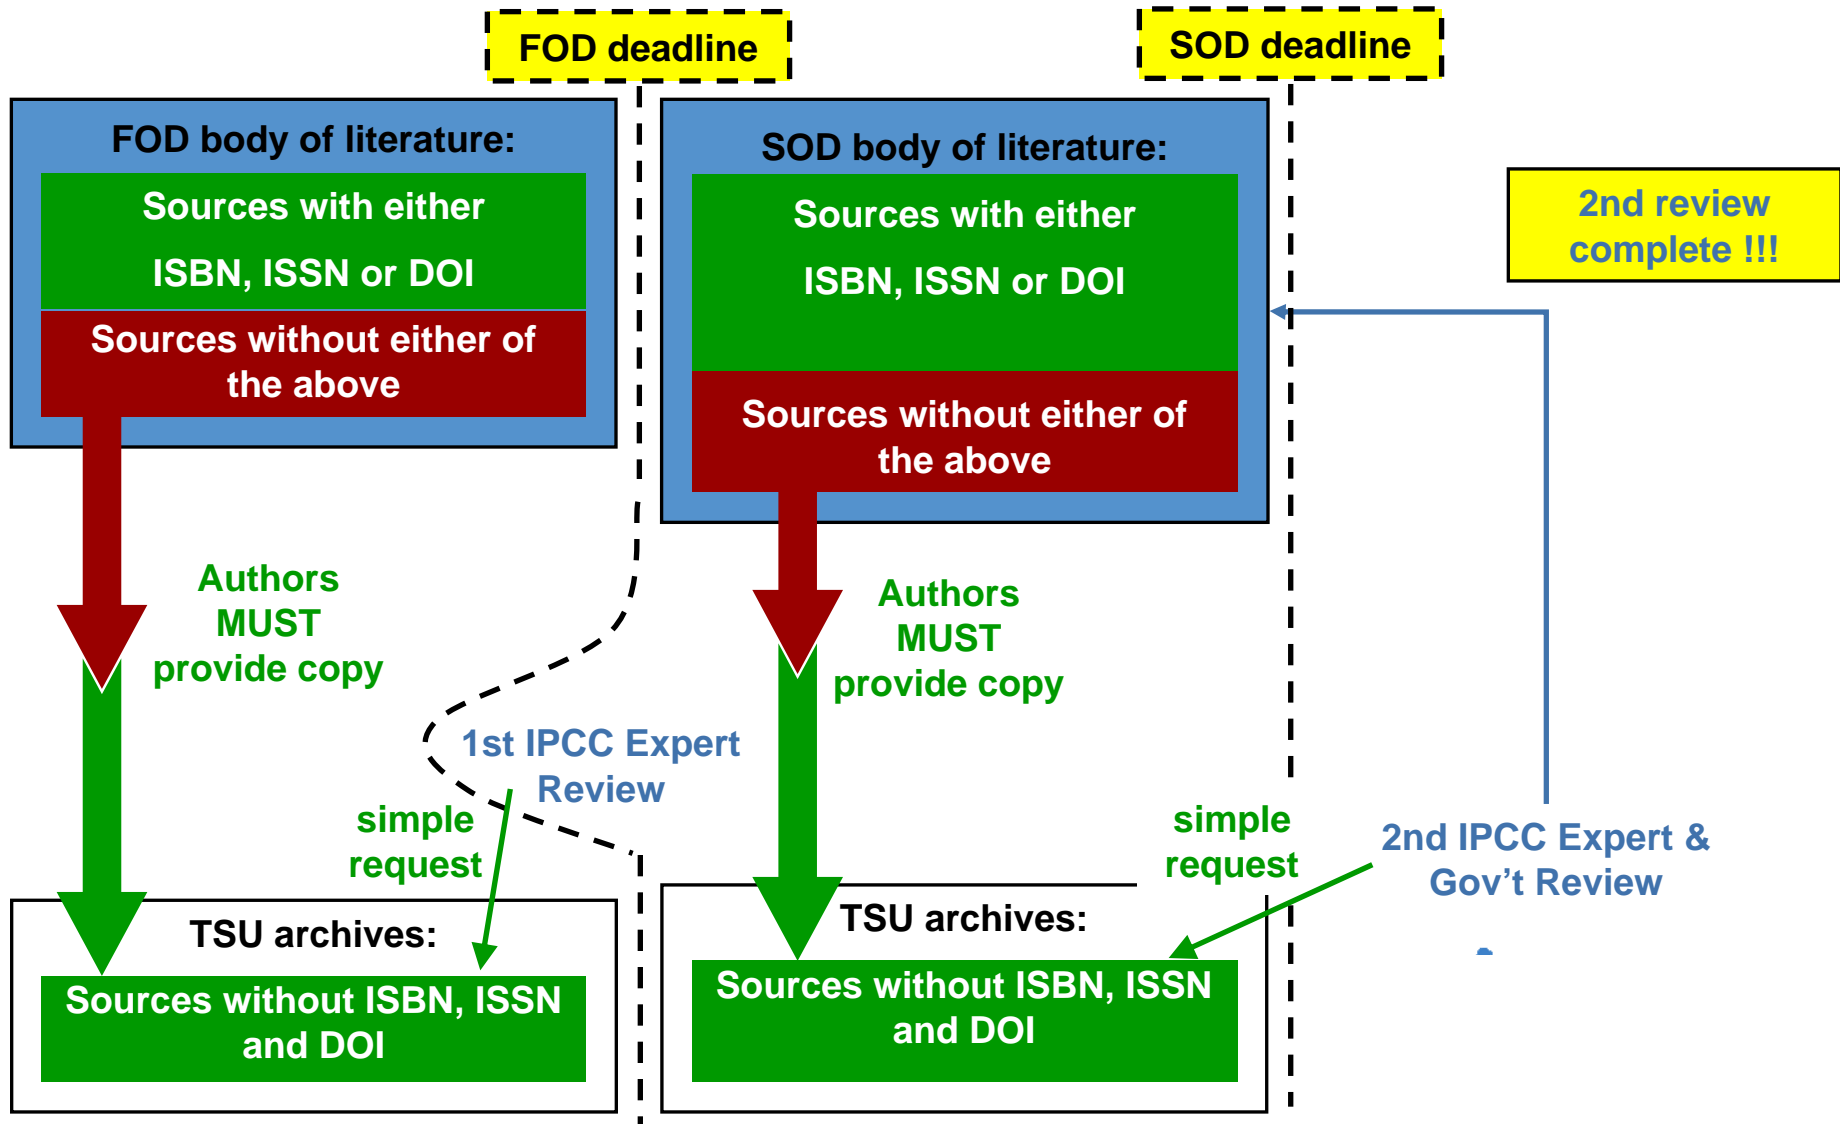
FOD deadline

SOD deadline

FOD body of literature:

Sources with either

ISBN, ISSN or DOI

Sources without either of the above

SOD body of literature:

Sources with either

ISBN, ISSN or DOI

Sources without either of the above

2nd review complete !!!

Authors MUST provide copy

Authors MUST provide copy

1st IPCC Expert Review

simple request

simple request

2nd IPCC Expert & Gov't Review

TSU archives:

Sources without ISBN, ISSN and DOI

TSU archives:

Sources without ISBN, ISSN and DOI